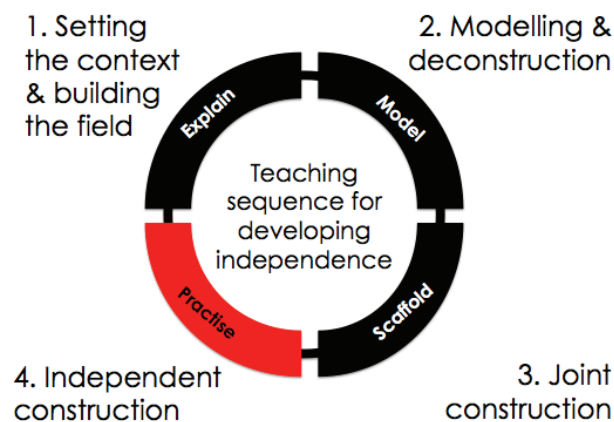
1. Setting the context & building the field

2. Modelling & deconstruction

Explain

Model

Teaching sequence for developing independence

Practise

Scaffold

4. Independent construction

3. Joint construction